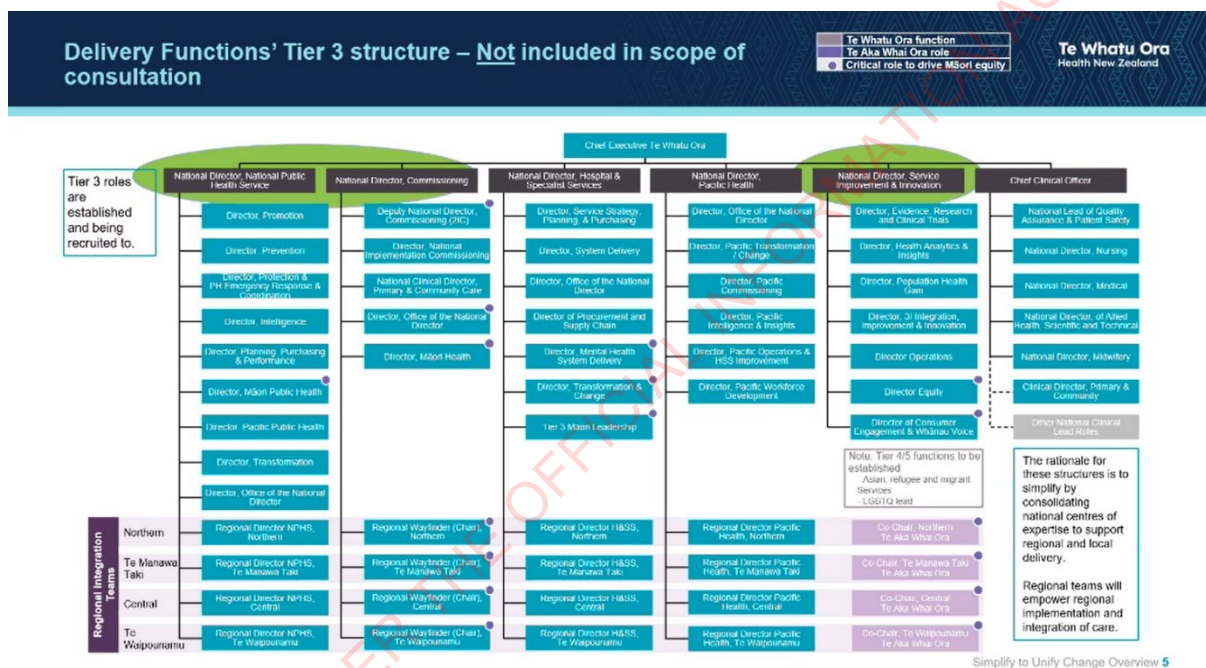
Delivery Functions' Tier 3 structure – Not included in scope of consultation

Te Whatu Ora function
Te Aka Whai Ora role
Critical role to drive Māori equity

Te Whatu Ora
Health New Zealand

Chief Executive Te Whatu Ora

Tier 3 roles are established and being recruited to.

National Director, National Public Health Service
Director, Promotion
Director, Prevention
Director, Protection & PH Emergency Response & Coordination
Director, Intelligence
Director, Planning, Purchasing & Performance
Director, Māori Public Health
Director, Pacific Public Health
Director, Transformation
Director, Office of the National Director

National Director, Commissioning
Deputy National Director, Commissioning (2IC)
Director, National Implementation Commissioning
National Clinical Director, Primary & Community Care
Director, Office of the National Director
Director, Māori Health

National Director, Hospital & Specialist Services
Director, Service Strategy, Planning, & Purchasing
Director, System Delivery
Director, Office of the National Director
Director of Procurement and Supply Chain
Director, Mental Health System Delivery
Director, Transformation & Change
Tier 3 Māori Leadership

National Director, Pacific Health
Director, Office of the National Director
Director, Pacific Transformation / Change
Director, Pacific Commissioning
Director, Pacific Intelligence & Insights
Director, Pacific Operations & HSS Improvement
Director, Pacific Workforce Development

National Director, Service Improvement & Innovation
Director, Evidence, Research and Clinical Trials
Director, Health Analytics & Insights
Director, Population Health Gain
Director, 3I Integration, Improvement & Innovation
Director Operations
Director Equity
Director of Consumer Engagement & Whānau Voice

Chief Clinical Officer
National Lead of Quality Assurance & Patient Safety
National Director, Nursing
National Director, Medical
National Director, of Allied Health, Scientific and Technical
National Director, Midwifery
Clinical Director, Primary & Community
Other National Clinical Lead Roles

Note: Tier 4/5 functions to be established
- Asian, refugee and migrant Services
- LGBTQ lead

The rationale for these structures is to simplify by consolidating national centres of expertise to support regional and local delivery.

Regional teams will empower regional implementation and integration of care.

Regional Integration Teams
Northern
Te Manawa Taki
Central
Te Waipounamu

Regional Director NPHS, Northern
Regional Director NPHS, Te Manawa Taki
Regional Director NPHS, Central
Regional Director NPHS, Te Waipounamu

Regional Wayfinder (Chair), Northern
Regional Wayfinder (Chair), Te Manawa Taki
Regional Wayfinder (Chair), Central
Regional Wayfinder (Chair), Te Waipounamu

Regional Director H&SS, Northern
Regional Director H&SS, Te Manawa Taki
Regional Director H&SS, Central
Regional Director H&SS, Te Waipounamu

Regional Director Pacific Health, Northern
Regional Director Pacific Health, Te Manawa Taki
Regional Director Pacific Health, Central
Regional Director Pacific Health, Te Waipounamu

Co-Chair, Northern Te Aka Whai Ora
Co-Chair, Te Manawa Taki Te Aka Whai Ora
Co-Chair, Central Te Aka Whai Ora
Co-Chair, Te Waipounamu Te Aka Whai Ora

RELEASED UNDER THE OFFICIAL INFORMATION ACT

Simplify to Unify Change Overview 5